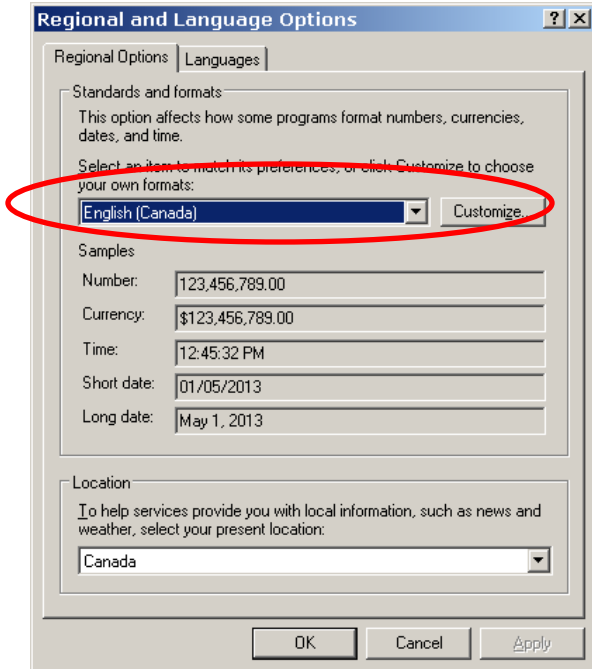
Regional and Language Options

? X

Regional Options | Languages

Standards and formats

This option affects how some programs format numbers, currencies, dates, and time.

Select an item to match its preferences, or click Customize to choose your own formats:

English (Canada)

Customize...

Samples

Number: 123,456,789.00

Currency: $123,456,789.00

Time: 12:45:32 PM

Short date: 01/05/2013

Long date: May 1, 2013

Location

To help services provide you with local information, such as news and weather, select your present location:

Canada

OK | Cancel | Apply